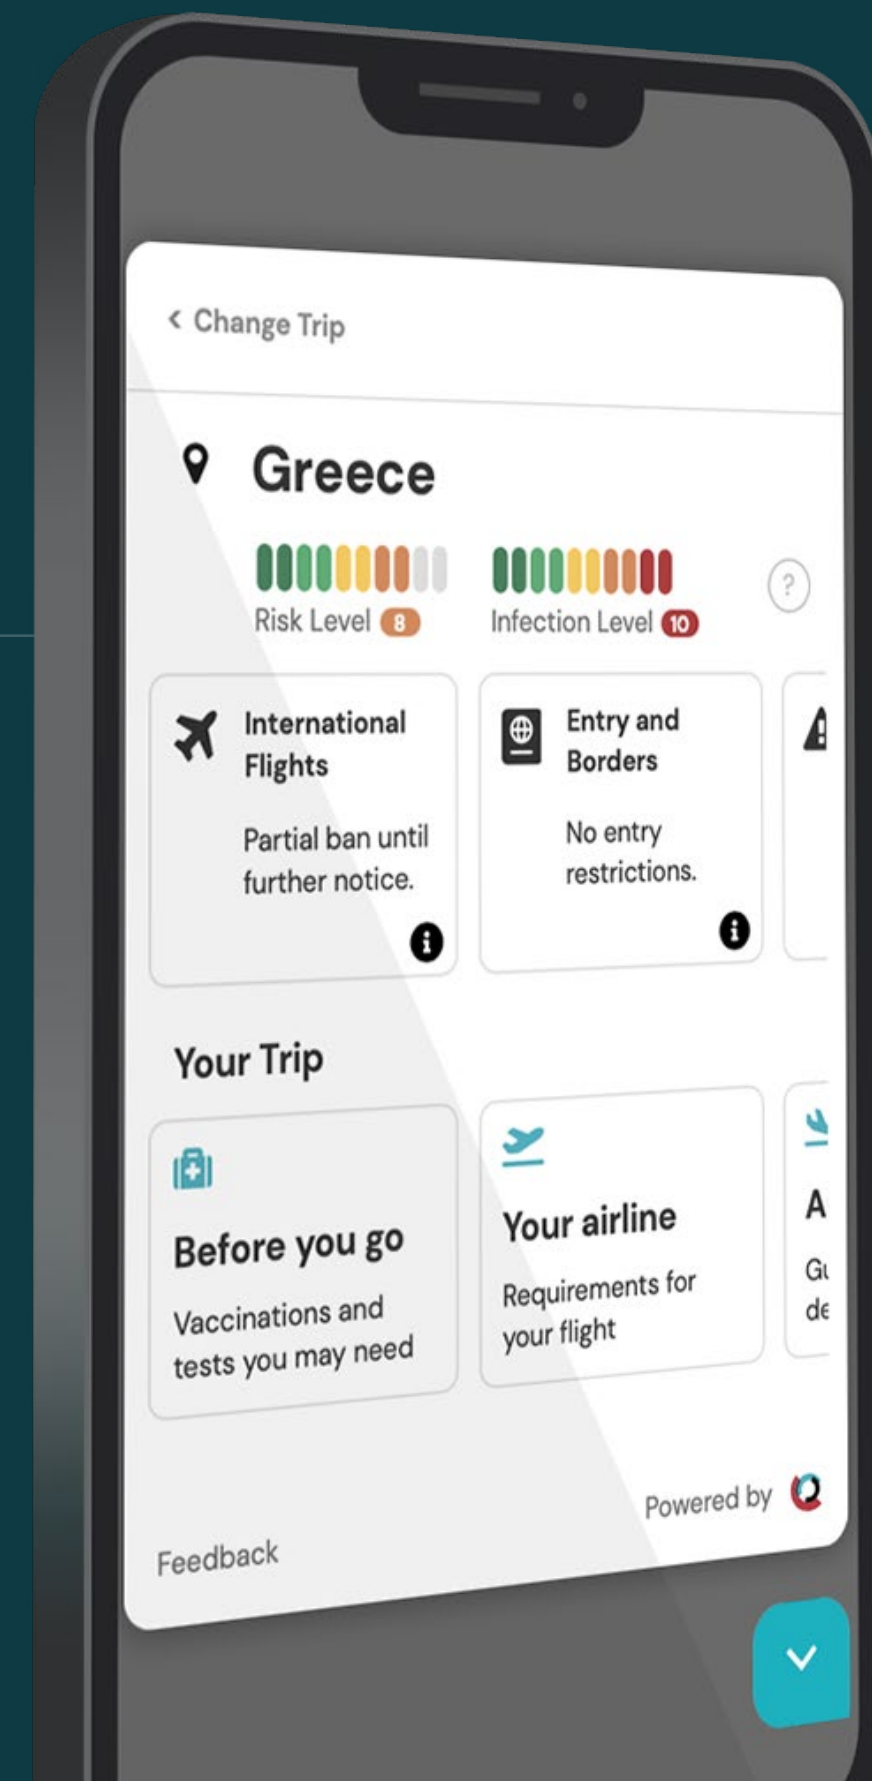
< Change Trip

Greece

Risk Level 8

Infection Level 10

?

International Flights

Partial ban until further notice.

Entry and Borders

No entry restrictions.

Your Trip

Before you go

Vaccinations and tests you may need

Your airline

Requirements for your flight

A

Gu de

Powered by

Feedback